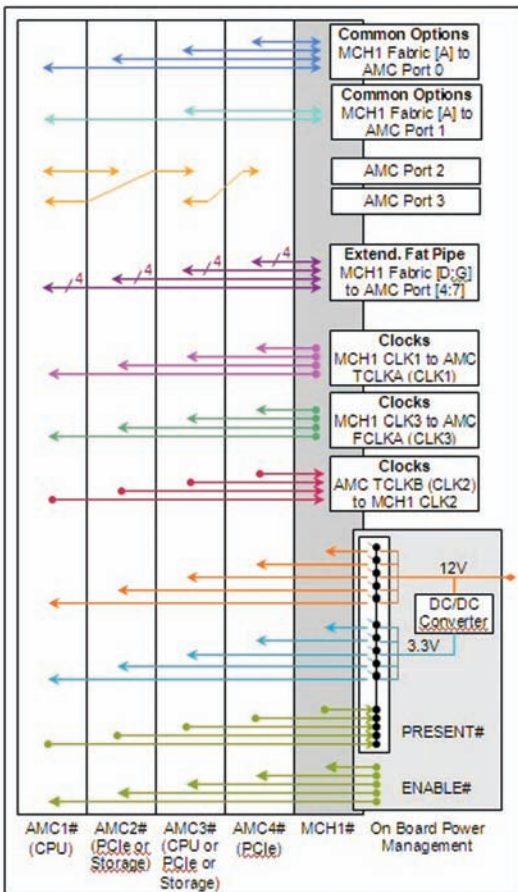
Common Options
MCH1 Fabric [A] to AMC Port 0

Common Options
MCH1 Fabric [A] to AMC Port 1

AMC Port 2

AMC Port 3

4 4 4 4

Extend. Fat Pipe
MCH1 Fabric [D:G] to AMC Port [4:7]

Clocks
MCH1 CLK1 to AMC TCLKA (CLK1)

Clocks
MCH1 CLK3 to AMC FCLKA (CLK3)

Clocks
AMC TCLKB (CLK2) to MCH1 CLK2

12V

DC/DC Converter

3.3V

PRESENT#

ENABLE#

AMC1# (CPU)

AMC2# (PCIe or Storage)

AMC3# (CPU or PCIe or Storage)

AMC4# (PCIe)

MCH1#

On Board Power Management